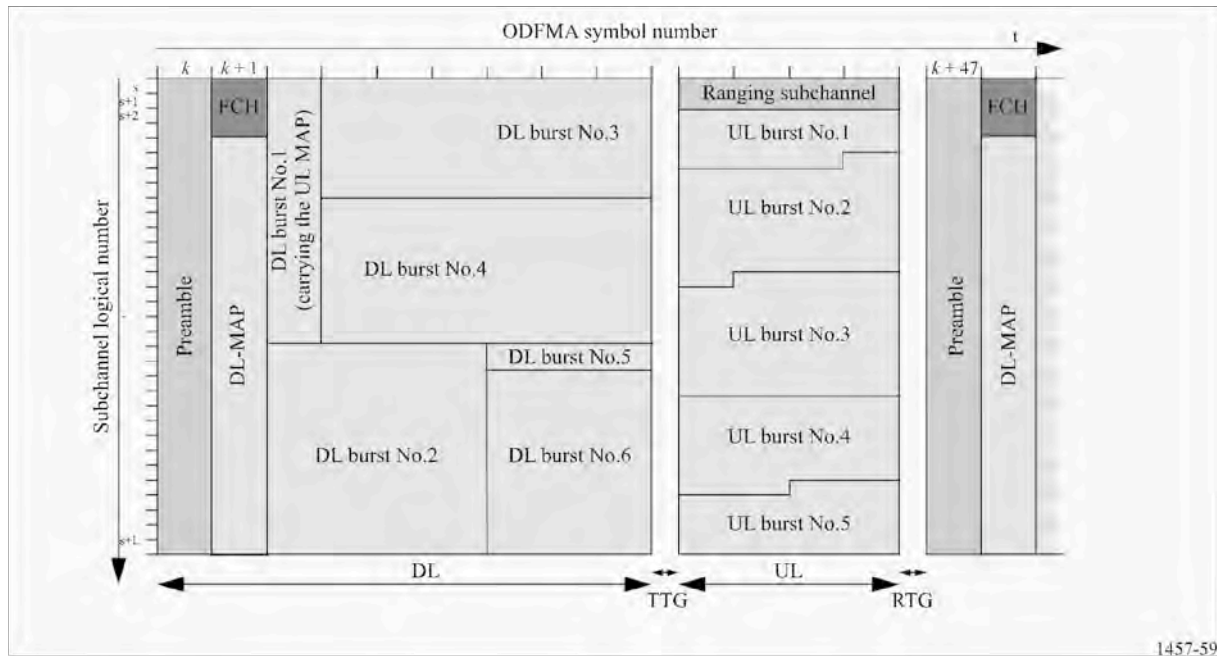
ODFMA symbol number

t

k

k + 1

k + 47

s

s+1

s+2

s+L

Subchannel logical number

Preamble

FCH

DL-MAP

DL burst No.1 (carrying the UL MAP)

DL burst No.3

DL burst No.4

DL burst No.5

DL burst No.2

DL burst No.6

Ranging subchannel

UL burst No.1

UL burst No.2

UL burst No.3

UL burst No.4

UL burst No.5

Preamble

FCH

DL-MAP

DL

TTG

UL

RTG

1457-59